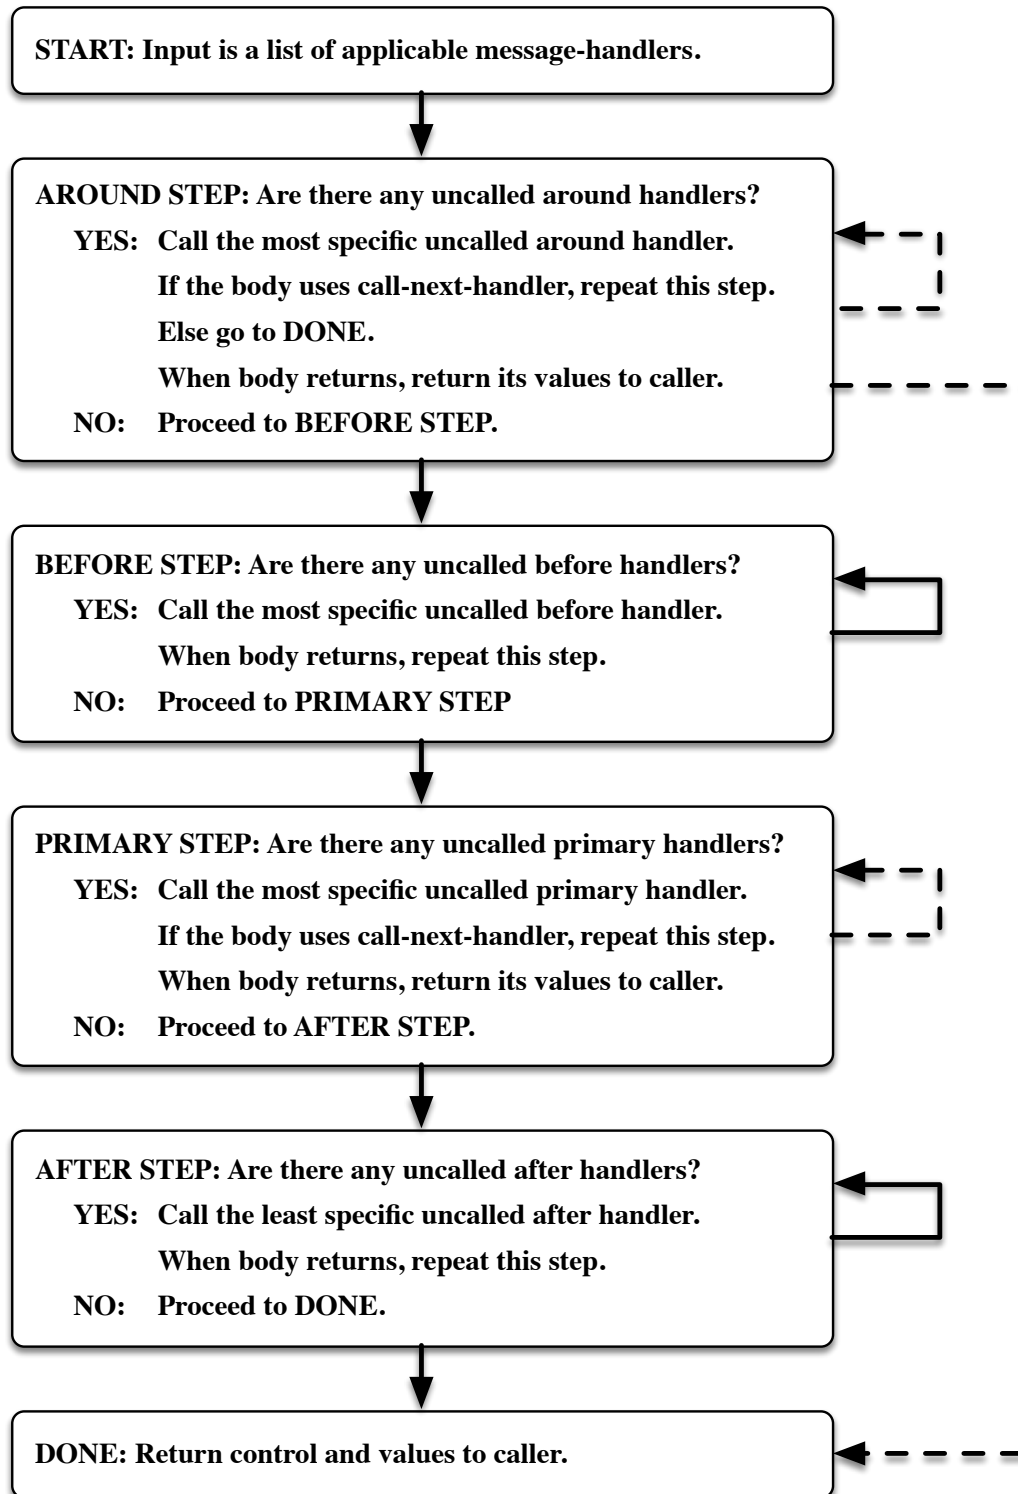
START: Input is a list of applicable message-handlers.

AROUND STEP: Are there any uncalled around handlers?
YES: Call the most specific uncalled around handler.
If the body uses call-next-handler, repeat this step.
Else go to DONE.
When body returns, return its values to caller.
NO: Proceed to BEFORE STEP.

BEFORE STEP: Are there any uncalled before handlers?
YES: Call the most specific uncalled before handler.
When body returns, repeat this step.
NO: Proceed to PRIMARY STEP

PRIMARY STEP: Are there any uncalled primary handlers?
YES: Call the most specific uncalled primary handler.
If the body uses call-next-handler, repeat this step.
When body returns, return its values to caller.
NO: Proceed to AFTER STEP.

AFTER STEP: Are there any uncalled after handlers?
YES: Call the least specific uncalled after handler.
When body returns, repeat this step.
NO: Proceed to DONE.

DONE: Return control and values to caller.